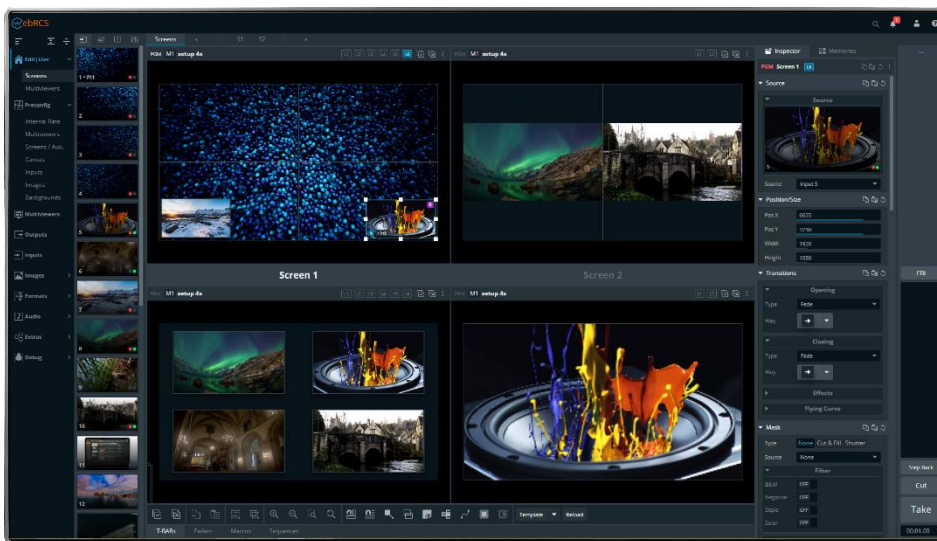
ebRCS

Edit | Live
Screens
Multiviewers
Preconfig
Internal Rate
Multiviewers
Screens / Aux.
Canvas
Inputs
Images
Backgrounds
Multiviewers
Outputs
Inputs
Images
Formats
Audio
Extras
Setup

Screens

1 - Pr1
2
3
4
5
6
7
8
9
10
11
12

PGM M1 setup 4x
PGM M1 setup 4x
Screen 1
Screen 2
PVW M1 setup 4x
PVW M1 setup 4x

Template
Reload

T-BARs
Faders
Macros
Sequences

Inspector
Memories
PGM Screen 1
Source
Source
Source Input 5
Position/Size
Pos X 6655
Pos Y 5730
Width 1920
Height 1080
Transitions
Opening
Type Fade
Way
Closing
Type Fade
Way
Effects
Flying Curve
Mask
Type None Cut & Fill Shutter
Source None
Filter
B&W OFF
Negative OFF
Sepia OFF
Solar OFF

FTB
Vtrp Next
Cut
Take
00:01.00